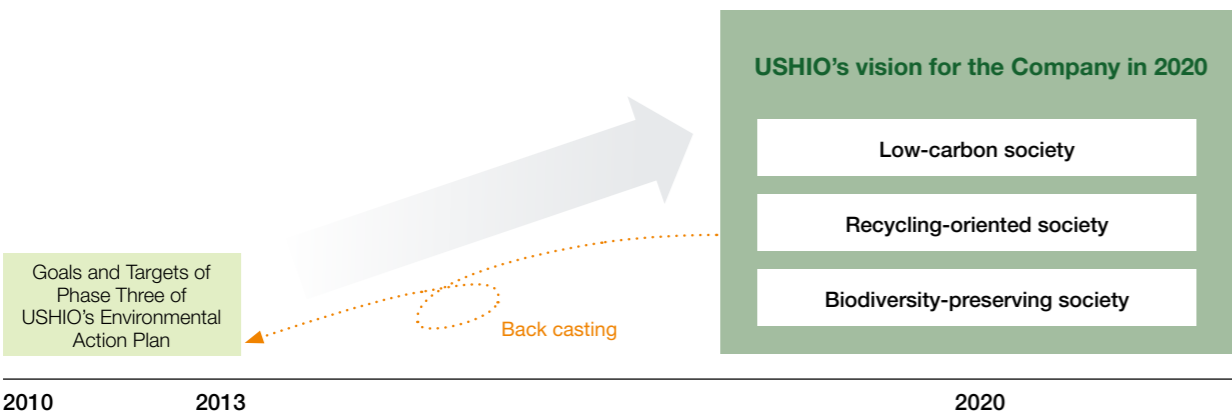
USHIO's vision for the Company in 2020

Low-carbon society

Recycling-oriented society

Biodiversity-preserving society

Goals and Targets of Phase Three of USHIO's Environmental Action Plan

Back casting

2010

2013

2020